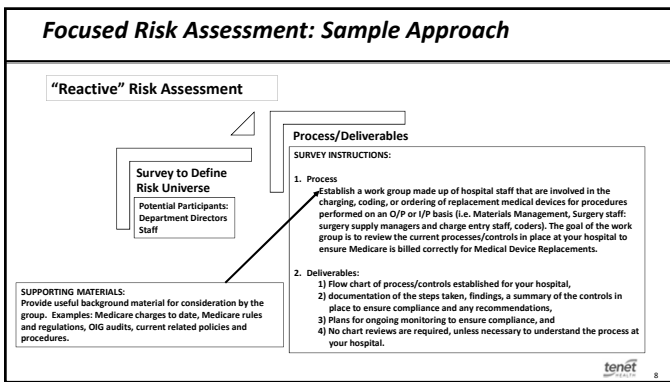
Focused Risk Assessment: Sample Approach

"Reactive" Risk Assessment

Survey to Define Risk Universe

Potential Participants: Department Directors Staff

Process/Deliverables

SURVEY INSTRUCTIONS:

1. Process
Establish a work group made up of hospital staff that are involved in the charging, coding, or ordering of replacement medical devices for procedures performed on an O/P or I/P basis (i.e. Materials Management, Surgery staff: surgery supply managers and charge entry staff, coders). The goal of the work group is to review the current processes/controls in place at your hospital to ensure Medicare is billed correctly for Medical Device Replacements.

2. Deliverables:
1) Flow chart of process/controls established for your hospital,
2) documentation of the steps taken, findings, a summary of the controls in place to ensure compliance and any recommendations,
3) Plans for ongoing monitoring to ensure compliance, and
4) No chart reviews are required, unless necessary to understand the process at your hospital.

SUPPORTING MATERIALS:
Provide useful background material for consideration by the group. Examples: Medicare charges to date, Medicare rules and regulations, OIG audits, current related policies and procedures.

tenet HEALTH

8